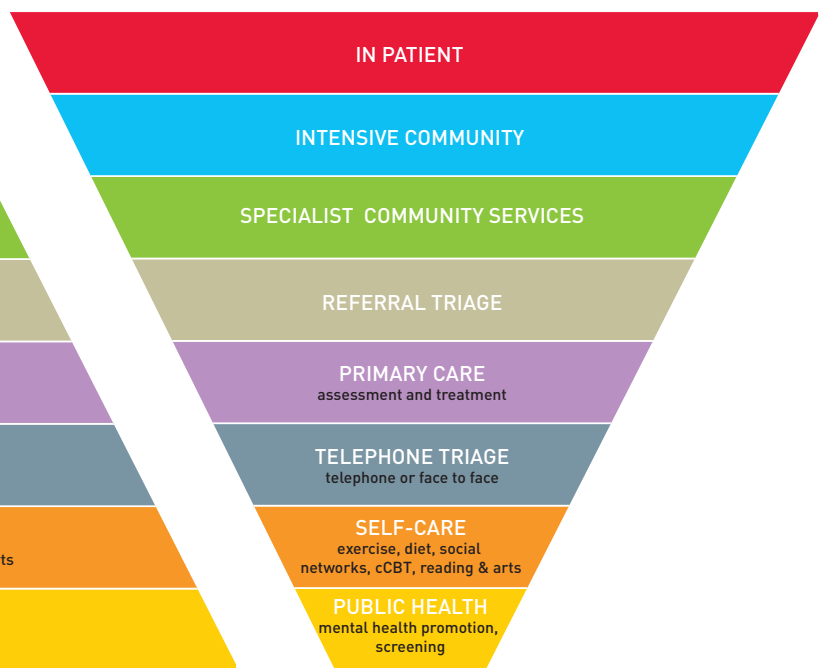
IN PATIENT

INTENSIVE COMMUNITY

SPECIALIST COMMUNITY SERVICES

REFERRAL TRIAGE

PRIMARY CARE
assessment and treatment

TELEPHONE TRIAGE
telephone or face to face

ts

SELF-CARE
exercise, diet, social networks, cCBT, reading & arts

PUBLIC HEALTH
mental health promotion, screening